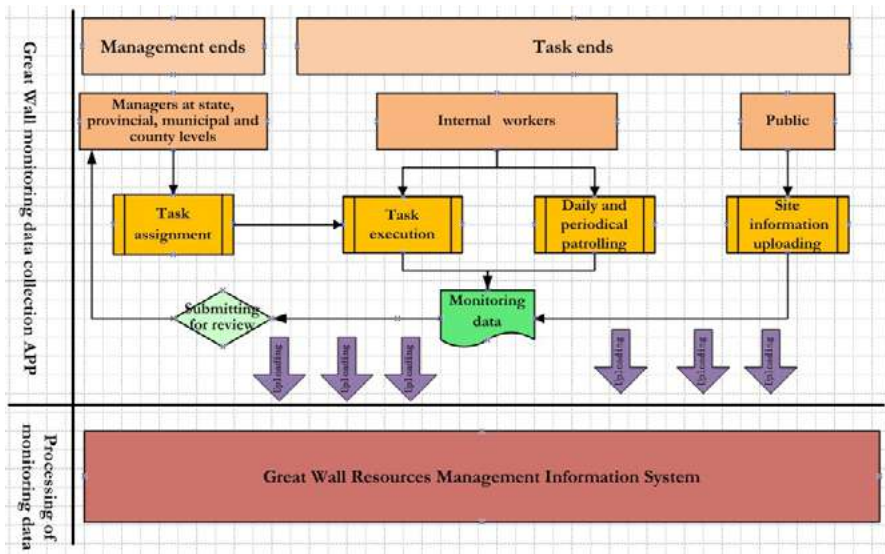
Great Wall monitoring data collection APP

Management ends

Task ends

Managers at state, provincial, municipal and county levels

Internal workers

Public

Task assignment

Task execution

Daily and periodical patrolling

Site information uploading

Submitting for review

Monitoring data

Uploading

Uploading

Uploading

Uploading

Uploading

Uploading

Processing of monitoring data

Great Wall Resources Management Information System